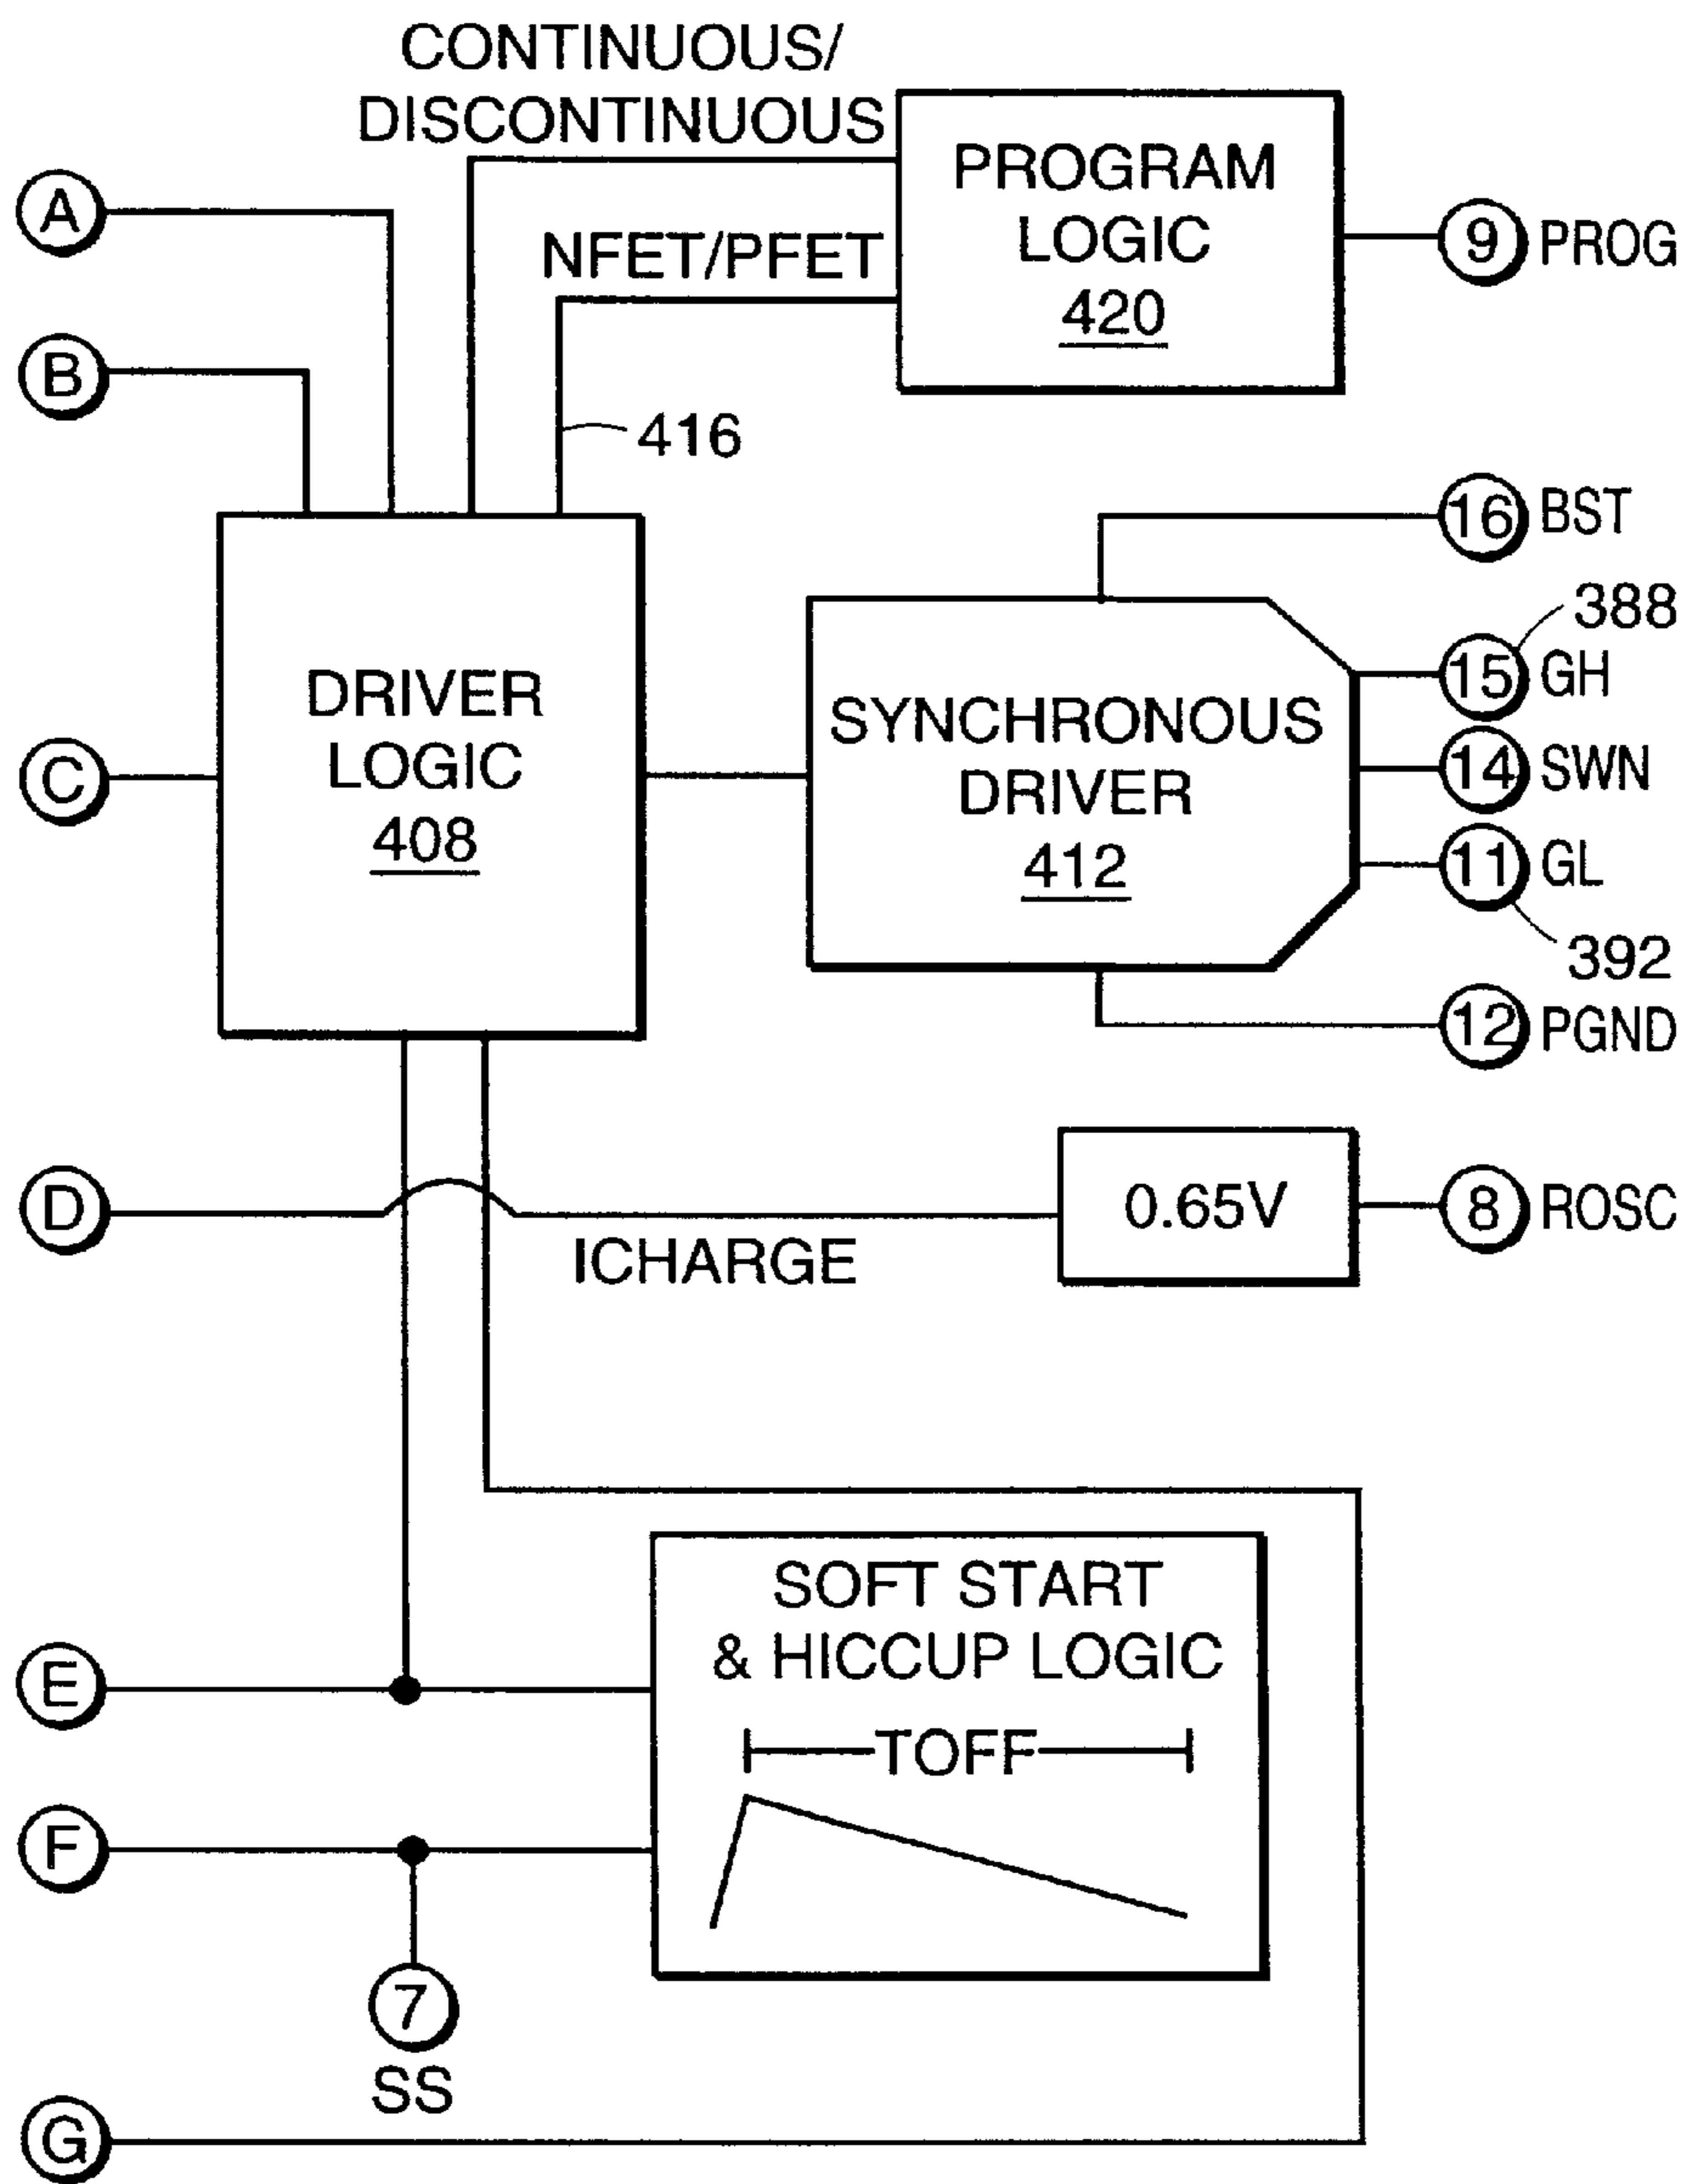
CONTINUOUS/
DISCONTINUOUS

PROGRAM
LOGIC
420

A

NFET/PFET

9 PROG

B

416

16 BST

388

DRIVER
LOGIC
408

SYNCHRONOUS
DRIVER
412

15 GH

C

14 SWN

11 GL

392

12 PGND

D

0.65V

8 ROSC

ICHARGE

SOFT START
& HICCUP LOGIC

E

TOFF

F

7
SS

G